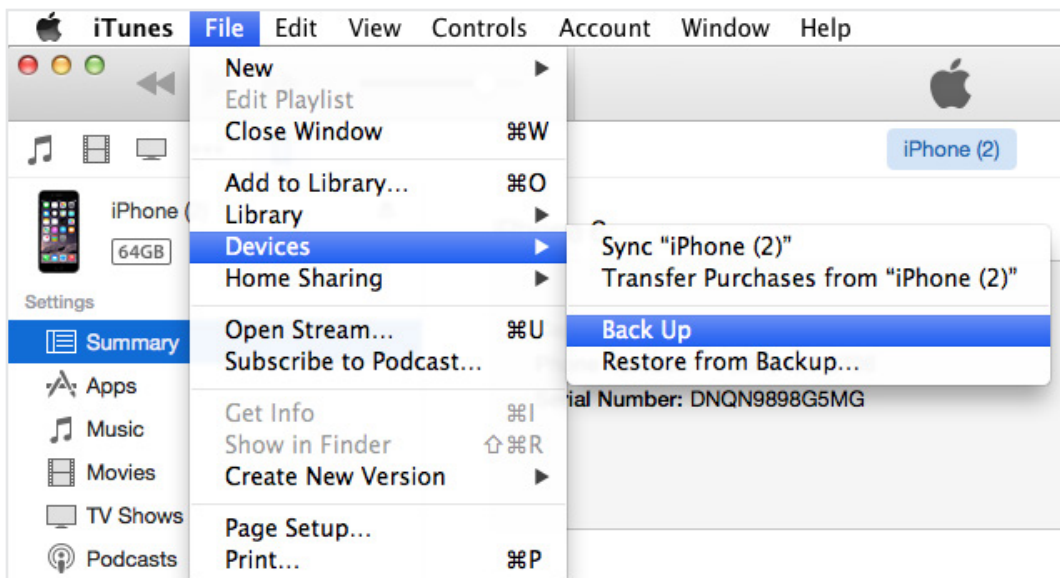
iTunes File Edit View Controls Account Window Help

New
Edit Playlist
Close Window ⌘W

Add to Library... ⌘O
Library
Devices
Home Sharing

Open Stream... ⌘U
Subscribe to Podcast...

Get Info ⌘I
Show in Finder ⇧⌘R
Create New Version

Page Setup...
Print... ⌘P

Sync "iPhone (2)"
Transfer Purchases from "iPhone (2)"

Back Up
Restore from Backup...

iPhone (2)

iPhone (
64GB

Settings
Summary
Apps
Music
Movies
TV Shows
Podcasts

rial Number: DNQN9898G5MG